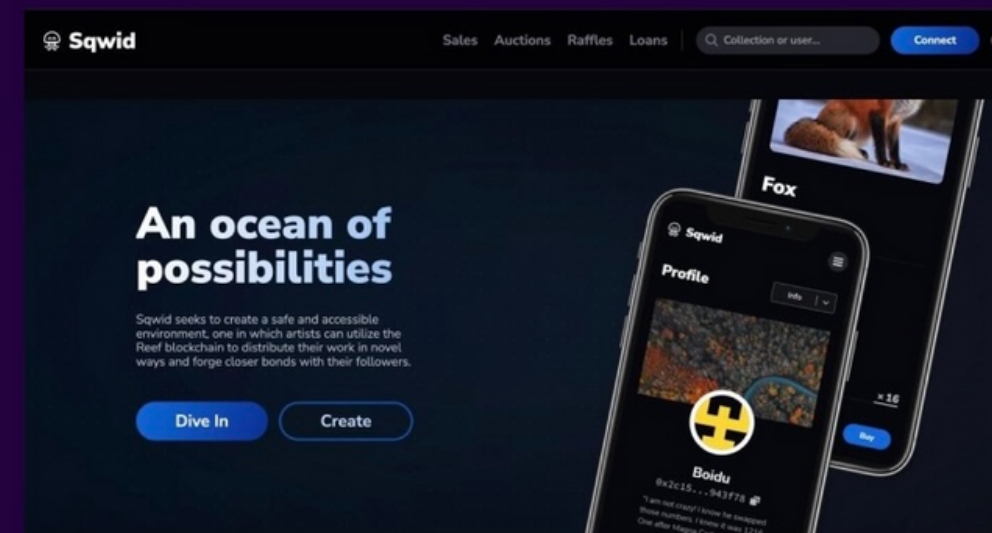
Sqwid

Sales Auctions Raffles Loans

Collection or user...

Connect

An ocean of possibilities

Sqwid seeks to create a safe and accessible environment, one in which artists can utilize the Reef blockchain to distribute their work in novel ways and forge closer bonds with their followers.

Dive In

Create

Fox

Sqwid

Profile

Info

x16

Buy

Boidu

0x2c15...943f78

"I am not crazy! I know he swapped those numbers. I knew it was 1216. One after Magna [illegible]